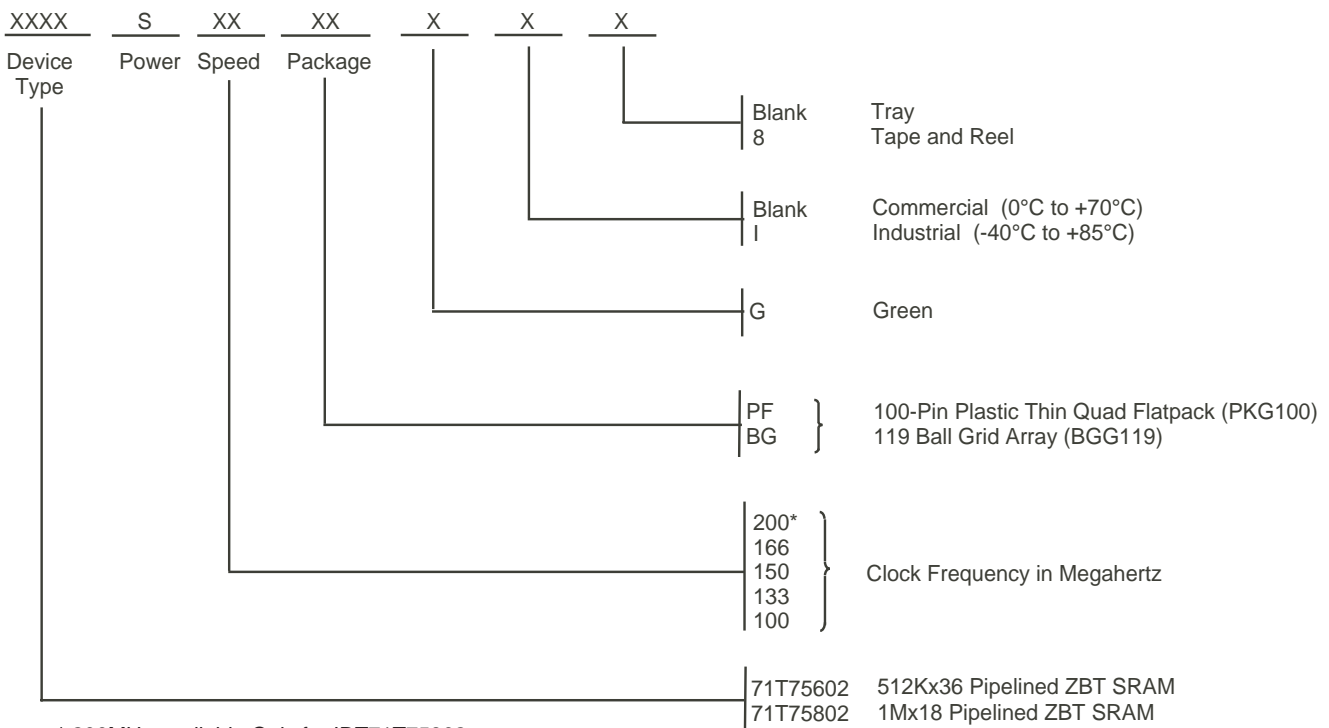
XXXX S XX XX X X X

Device Type Power Speed Package

Blank Tray
8 Tape and Reel

Blank Commercial (0°C to +70°C)
I Industrial (-40°C to +85°C)

G Green

PF 100-Pin Plastic Thin Quad Flatpack (PKG100)
BG 119 Ball Grid Array (BGG119)

200*
166
150 Clock Frequency in Megahertz
133
100

71T75602 512Kx36 Pipelined ZBT SRAM
71T75802 1Mx18 Pipelined ZBT SRAM

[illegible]